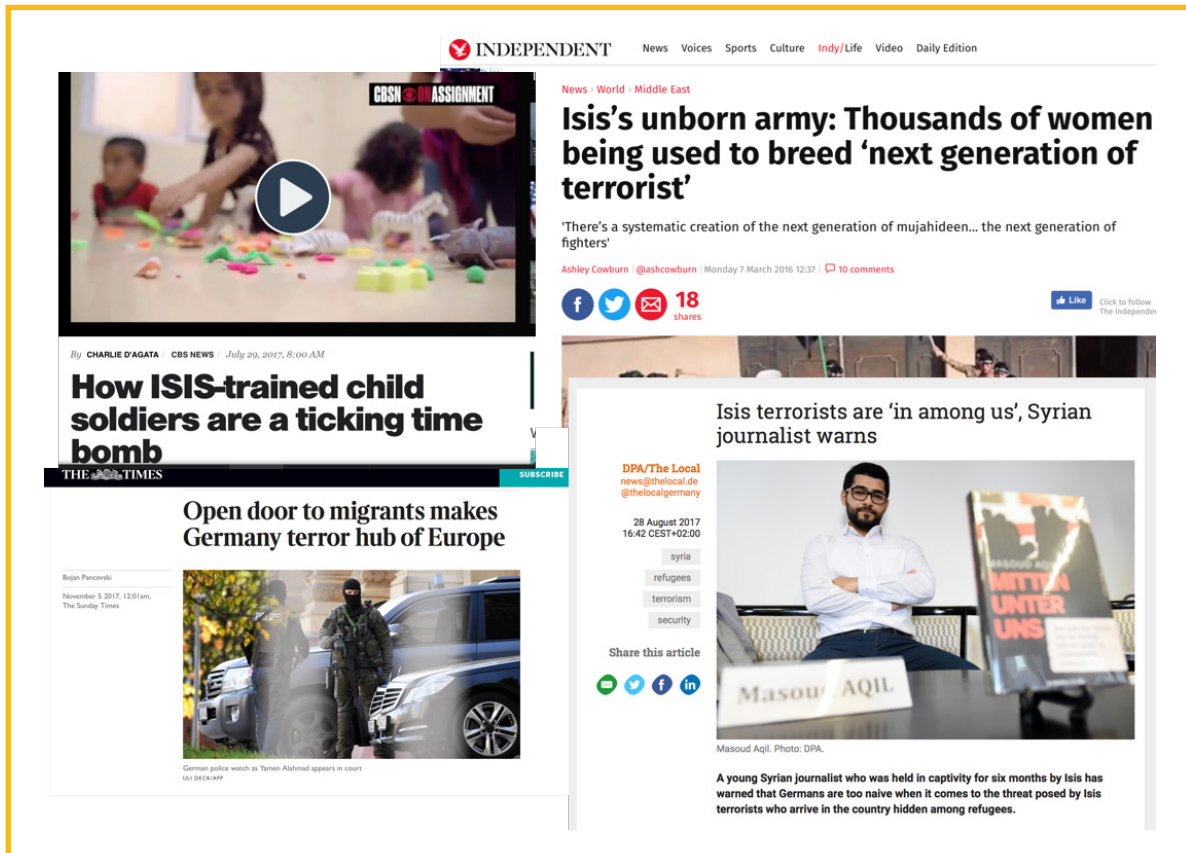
INDEPENDENT News Voices Sports Culture Indy/Life Video Daily Edition

CBSN ON ASSIGNMENT

News › World › Middle East

Isis's unborn army: Thousands of women being used to breed 'next generation of terrorist'

'There's a systematic creation of the next generation of mujahideen... the next generation of fighters'

Ashley Cowburn | @ashcowburn | Monday 7 March 2016 12:37 | 10 comments

18 shares

Like Click to follow The Independen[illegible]

By CHARLIE D'AGATA / CBS NEWS / July 29, 2017, 8:00 AM

How ISIS-trained child soldiers are a ticking time bomb

THE TIMES SUBSCRIBE

Open door to migrants makes Germany terror hub of Europe

Bojan Pancevski

November 5 2017, 12:01am, The Sunday Times

German police watch as Yamen Alhahmad appears in court
ULI DECK/AFP

Isis terrorists are 'in among us', Syrian journalist warns

DPA/The Local
news@thelocal.de
@thelocalgermany

28 August 2017
16:42 CEST+02:00

syria
refugees
terrorism
security

Share this article

MASOUD AQIL MITTEN UNTER UNS

Masou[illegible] AQIL

Masoud Aqil. Photo: DPA.

A young Syrian journalist who was held in captivity for six months by Isis has warned that Germans are too naive when it comes to the threat posed by Isis terrorists who arrive in the country hidden among refugees.